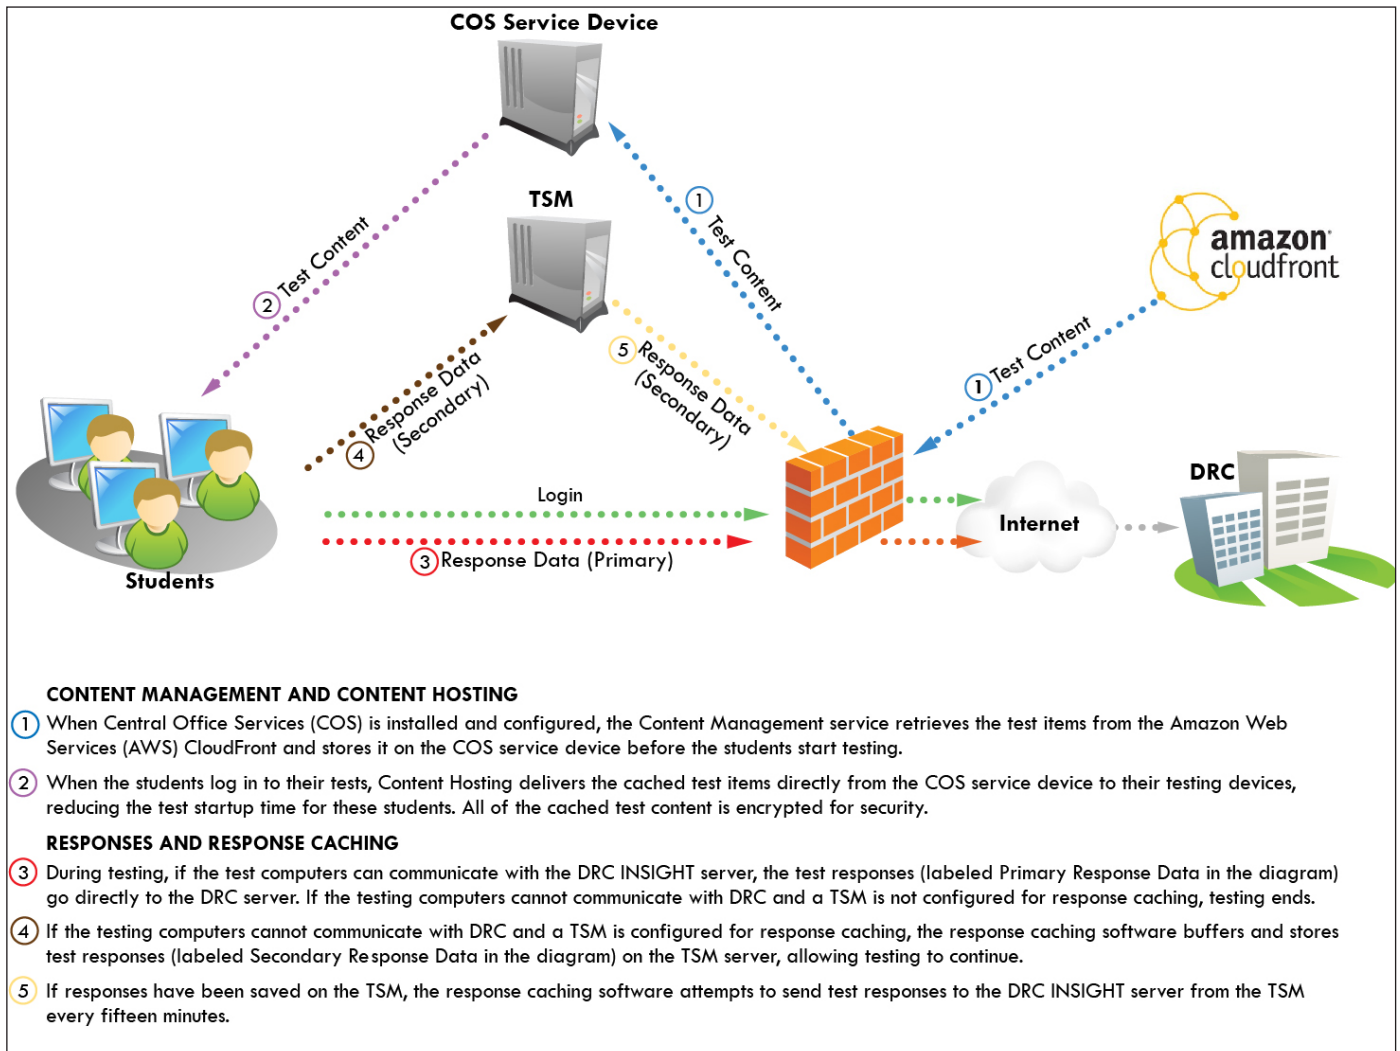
COS Service Device

TSM

2 Test Content

1 Test Content

amazon cloudfront

1 Test Content

4 Response Data (Secondary)

5 Response Data (Secondary)

DRC

Login

Internet

Students

3 Response Data (Primary)

CONTENT MANAGEMENT AND CONTENT HOSTING

1 When Central Office Services (COS) is installed and configured, the Content Management service retrieves the test items from the Amazon Web Services (AWS) CloudFront and stores it on the COS service device before the students start testing.

2 When the students log in to their tests, Content Hosting delivers the cached test items directly from the COS service device to their testing devices, reducing the test startup time for these students. All of the cached test content is encrypted for security.

RESPONSES AND RESPONSE CACHING

3 During testing, if the test computers can communicate with the DRC INSIGHT server, the test responses (labeled Primary Response Data in the diagram) go directly to the DRC server. If the testing computers cannot communicate with DRC and a TSM is not configured for response caching, testing ends.

4 If the testing computers cannot communicate with DRC and a TSM is configured for response caching, the response caching software buffers and stores test responses (labeled Secondary Response Data in the diagram) on the TSM server, allowing testing to continue.

5 If responses have been saved on the TSM, the response caching software attempts to send test responses to the DRC INSIGHT server from the TSM every fifteen minutes.